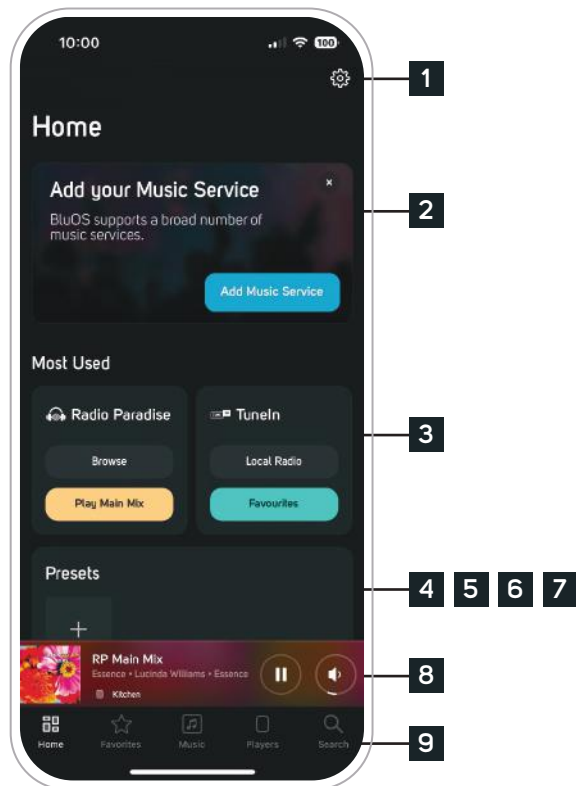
10:00

100

1

Home

Add your Music Service

×

BluOS supports a broad number of music services.

Add Music Service

2

Most Used

Radio Paradise

TuneIn

3

Browse

Local Radio

Play Main Mix

Favourites

Presets

4 5 6 7

+

RP Main Mix

Essence • Lucinda Williams • Essence

Kitchen

8

Home

Favorites

Music

Players

Search

9